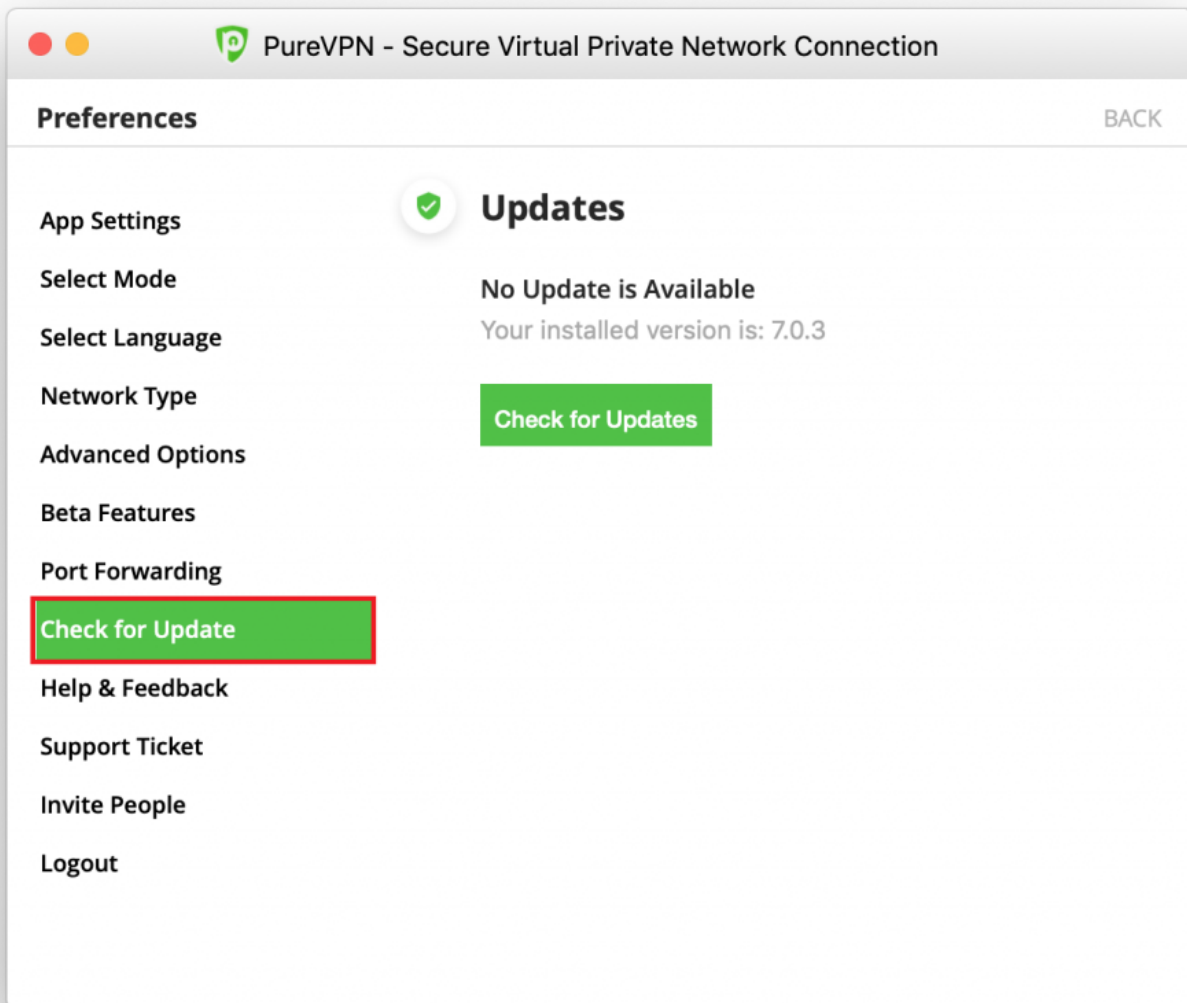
PureVPN - Secure Virtual Private Network Connection

Preferences

BACK

App Settings
Select Mode
Select Language
Network Type
Advanced Options
Beta Features
Port Forwarding
Check for Update
Help & Feedback
Support Ticket
Invite People
Logout

Updates

No Update is Available

Your installed version is: 7.0.3

Check for Updates